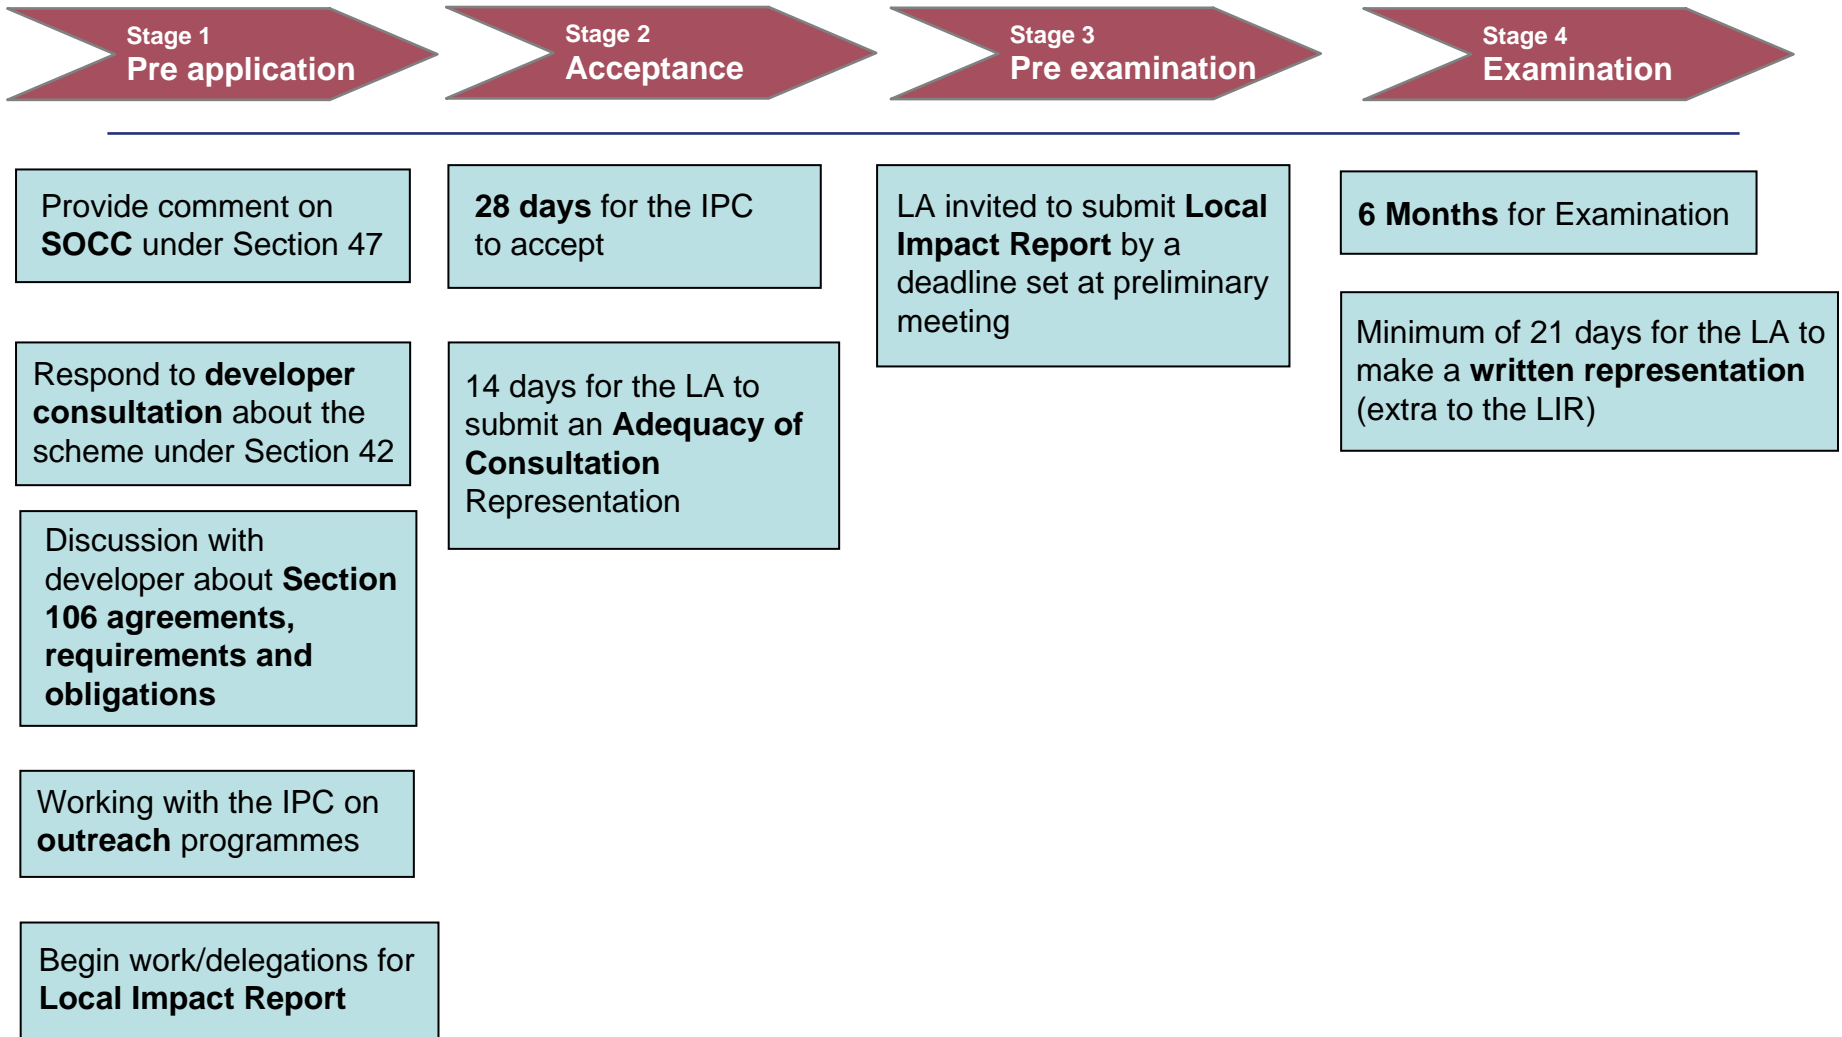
Stage 1
Pre application

Provide comment on SOCC under Section 47

Respond to developer consultation about the scheme under Section 42

Discussion with developer about Section 106 agreements, requirements and obligations

Working with the IPC on outreach programmes

Begin work/delegations for Local Impact Report

Stage 2
Acceptance

28 days for the IPC to accept

14 days for the LA to submit an Adequacy of Consultation Representation

Stage 3
Pre examination

LA invited to submit Local Impact Report by a deadline set at preliminary meeting

Stage 4
Examination

6 Months for Examination

Minimum of 21 days for the LA to make a written representation (extra to the LIR)